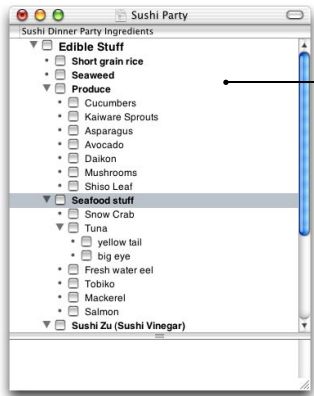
Sushi Party

Sushi Dinner Party Ingredients

Edible Stuff
Short grain rice
Seaweed
Produce
Cucumbers
Kaiware Sprouts
Asparagus
Avocado
Daikon
Mushrooms
Shiso Leaf
Seafood stuff
Snow Crab
Tuna
yellow tail
big eye
Fresh water eel
Tobiko
Mackerel
Salmon
Sushi Zu (Sushi Vinegar)